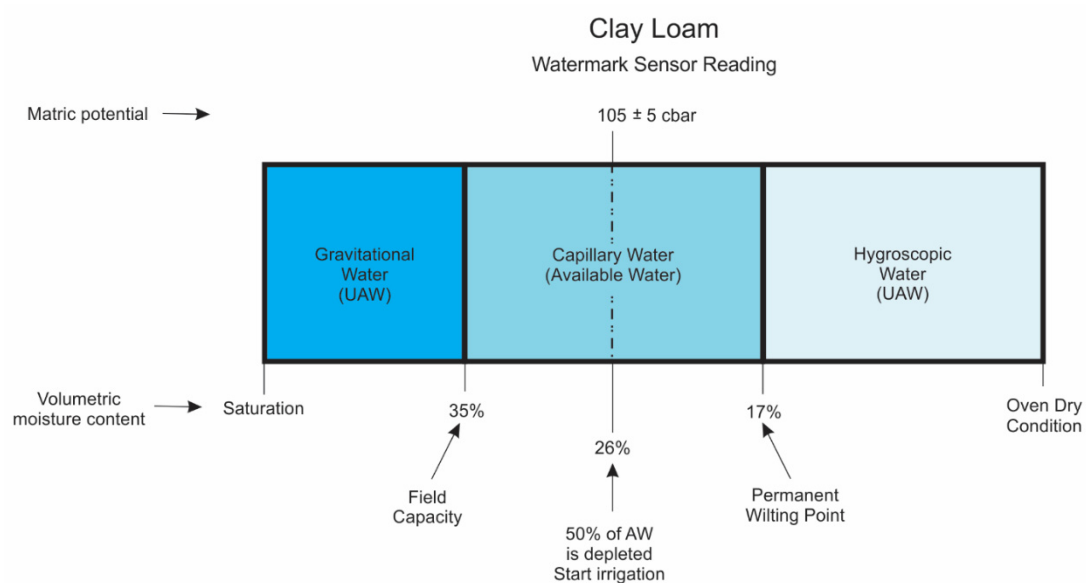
Clay Loam

Watermark Sensor Reading

Matric potential

105 ± 5 cbar

Gravitational Water (UAW)

Capillary Water (Available Water)

Hygroscopic Water (UAW)

Volumetric moisture content

Saturation

35%

26%

17%

Oven Dry Condition

Field Capacity

50% of AW is depleted Start irrigation

Permanent Wilting Point